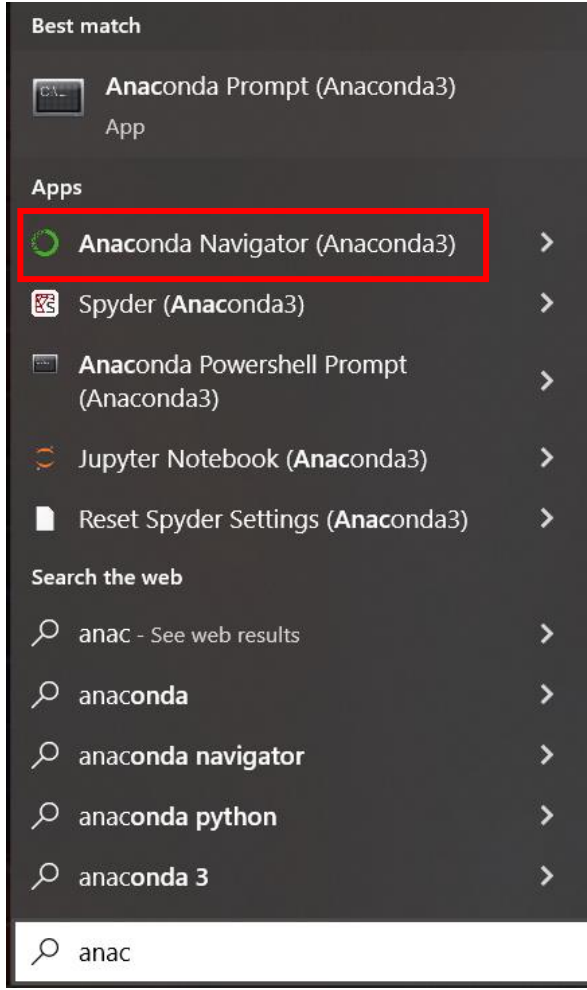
Best match

Anaconda Prompt (Anaconda3)
App

Apps

Anaconda Navigator (Anaconda3)

Spyder (Anaconda3)

Anaconda Powershell Prompt (Anaconda3)

Jupyter Notebook (Anaconda3)

Reset Spyder Settings (Anaconda3)

Search the web

anac - See web results

anaconda

anaconda navigator

anaconda python

anaconda 3

anac